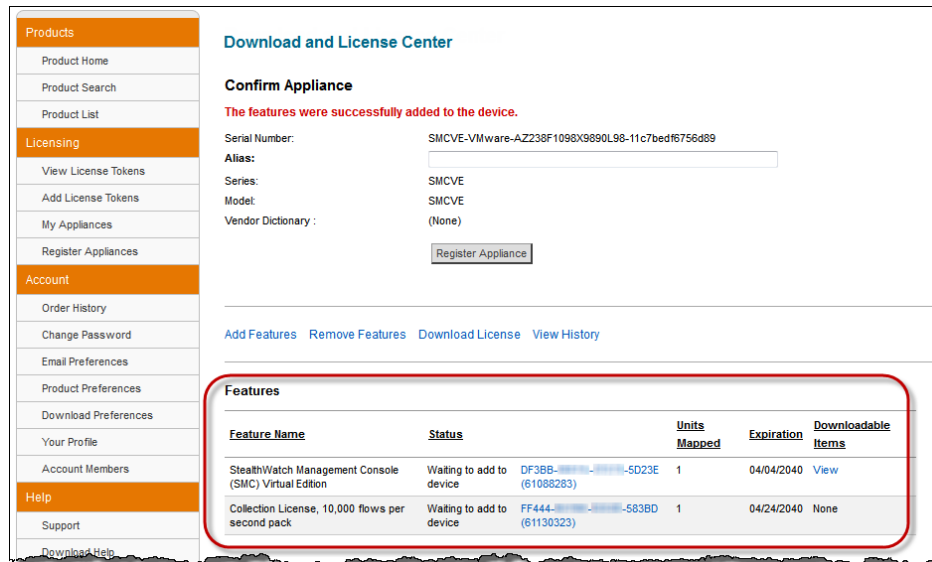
Products
Product Home
Product Search
Product List
Licensing
View License Tokens
Add License Tokens
My Appliances
Register Appliances
Account
Order History
Change Password
Email Preferences
Product Preferences
Download Preferences
Your Profile
Account Members
Help
Support
Download Help

Download and License Center

Confirm Appliance

The features were successfully added to the device.

Serial Number: SMCVE-VMware-AZ238F1098X9890L98-11c7bedf6756d89
Alias:
Series: SMCVE
Model: SMCVE
Vendor Dictionary : (None)

Register Appliance

Add Features Remove Features Download License View History

Features

| Feature Name | Status | | Units Mapped | Expiration | Downloadable Items |
|---|---|---|---|---|---|
| StealthWatch Management Console (SMC) Virtual Edition | Waiting to add to device | DF3BB-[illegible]-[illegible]-5D23E (61088283) | 1 | 04/04/2040 | View |
| Collection License, 10,000 flows per second pack | Waiting to add to device | FF444-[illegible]-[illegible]-583BD (61130323) | 1 | 04/24/2040 | None |